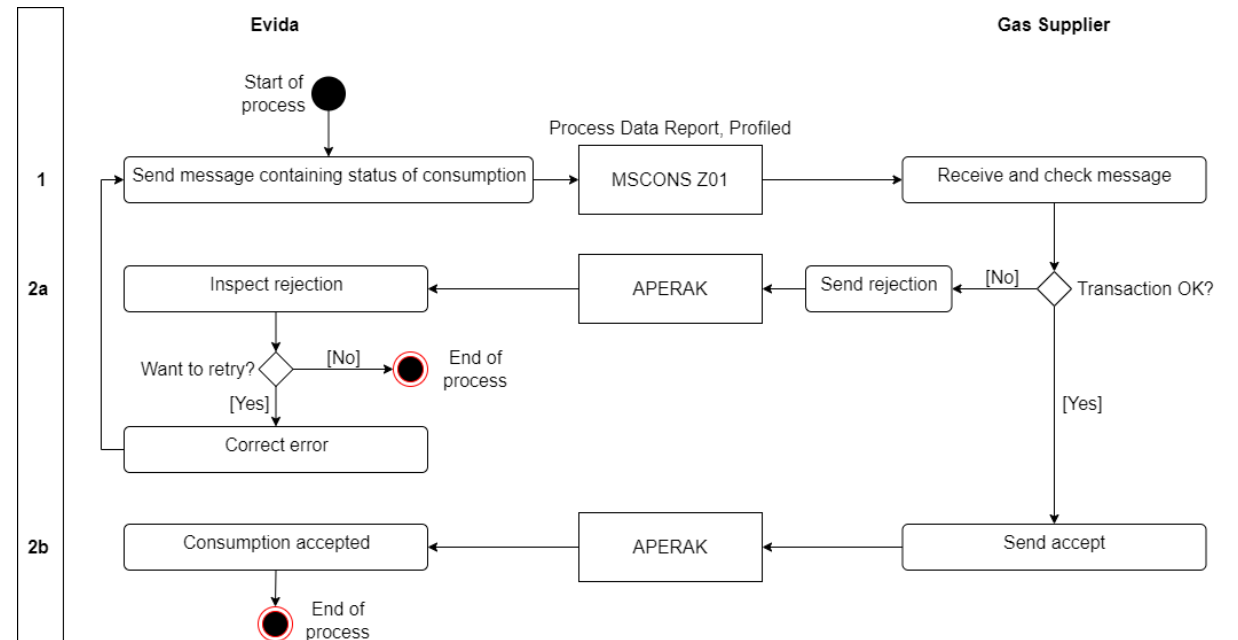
Evida

Gas Supplier

Start of process

Process Data Report, Profiled

1

Send message containing status of consumption

MSCONS Z01

Receive and check message

2a

Inspect rejection

APERAK

Send rejection

[No]

Transaction OK?

Want to retry?

[No]

End of process

[Yes]

[Yes]

Correct error

2b

Consumption accepted

APERAK

Send accept

End of process